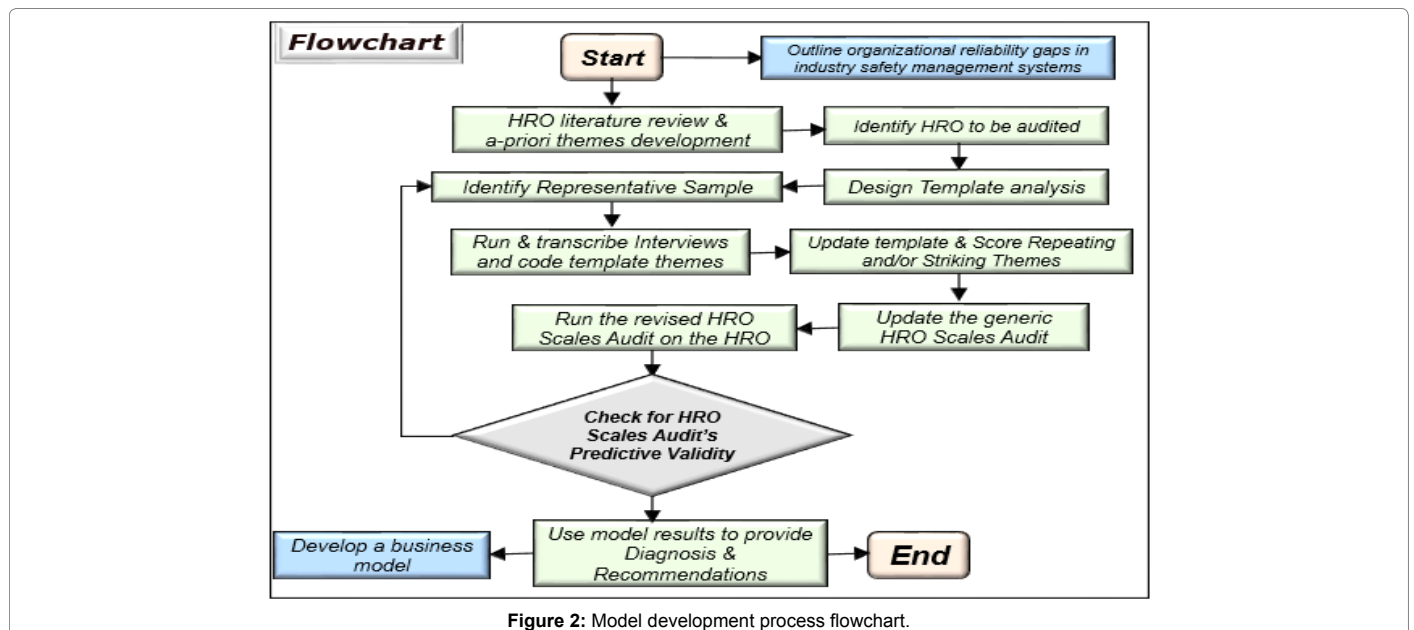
Flowchart

Start

Outline organizational reliability gaps in industry safety management systems

HRO literature review & a-priori themes development

Identify HRO to be audited

Design Template analysis

Identify Representative Sample

Run & transcribe Interviews and code template themes

Update template & Score Repeating and/or Striking Themes

Update the generic HRO Scales Audit

Run the revised HRO Scales Audit on the HRO

Check for HRO Scales Audit's Predictive Validity

Use model results to provide Diagnosis & Recommendations

Develop a business model

End

Figure 2: Model development process flowchart.